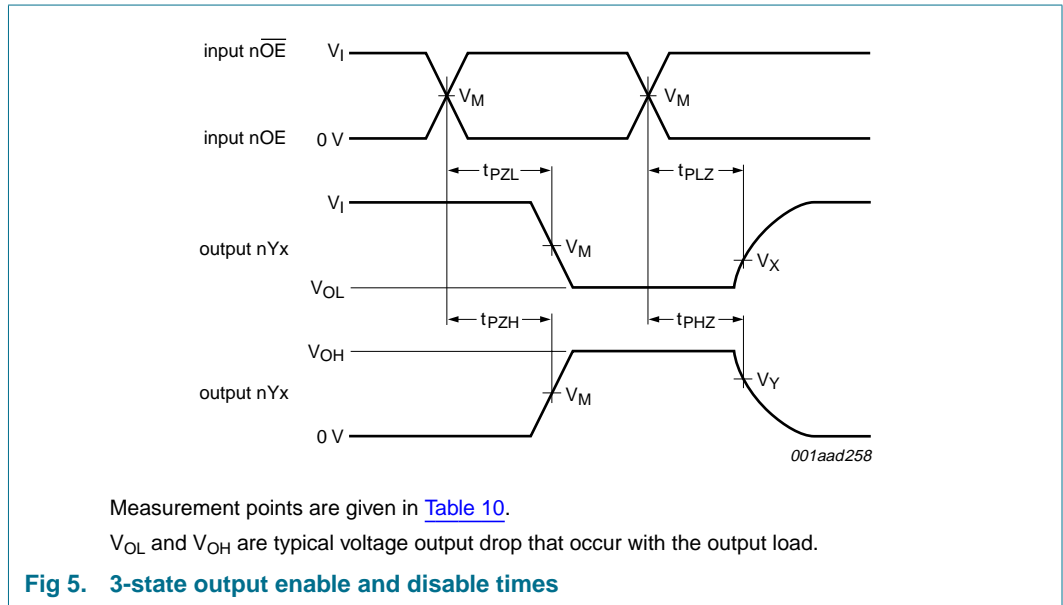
input $n\overline{OE}$

$V_I$

$V_M$

$V_M$

input nOE

0 V

$t_{PZL}$

$t_{PLZ}$

$V_I$

output nYx

$V_M$

$V_X$

$V_{OL}$

$t_{PZH}$

$t_{PHZ}$

$V_{OH}$

output nYx

$V_M$

$V_Y$

0 V

001aad258

Measurement points are given in Table 10.

$V_{OL}$ and $V_{OH}$ are typical voltage output drop that occur with the output load.

Fig 5. 3-state output enable and disable times